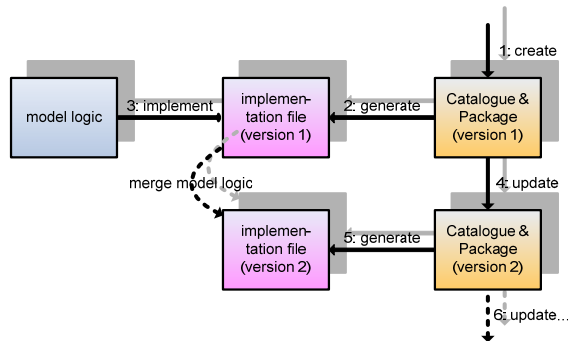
1: create

model logic

3: implement

implementation file (version 1)

2: generate

Catalogue & Package (version 1)

merge model logic

4: update

implementation file (version 2)

5: generate

Catalogue & Package (version 2)

6: update...